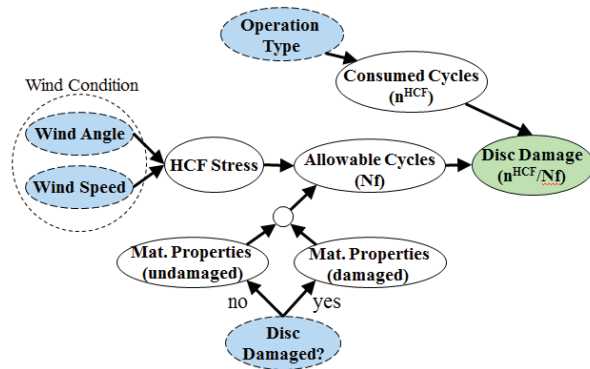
Operation Type

Consumed Cycles ($n^{HCF}$)

Wind Condition

Wind Angle

Wind Speed

HCF Stress

Allowable Cycles (Nf)

Disc Damage ($n^{HCF}$/Nf)

Mat. Properties (undamaged)

Mat. Properties (damaged)

no

yes

Disc Damaged?